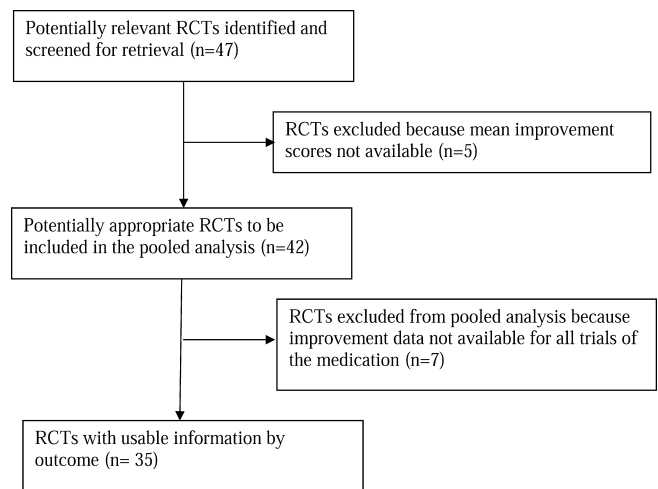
Potentially relevant RCTs identified and screened for retrieval (n=47)

RCTs excluded because mean improvement scores not available (n=5)

Potentially appropriate RCTs to be included in the pooled analysis (n=42)

RCTs excluded from pooled analysis because improvement data not available for all trials of the medication (n=7)

RCTs with usable information by outcome (n= 35)